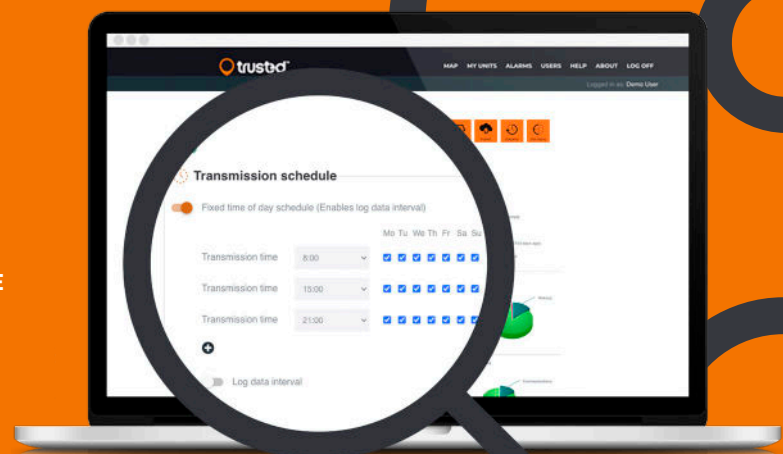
trusted

MAP MY UNITS ALARMS USERS HELP ABOUT LOG OFF

Logged in as: Demo User

Transmission schedule

Fixed time of day schedule (Enables log data interval)

| | | Mo | Tu | We | Th | Fr | Sa | Su |
|---|---|---|---|---|---|---|---|---|
| Transmission time | 8:00 | | | | | | | |
| Transmission time | 15:00 | | | | | | | |
| Transmission time | 21:00 | | | | | | | |

Log data interval

E